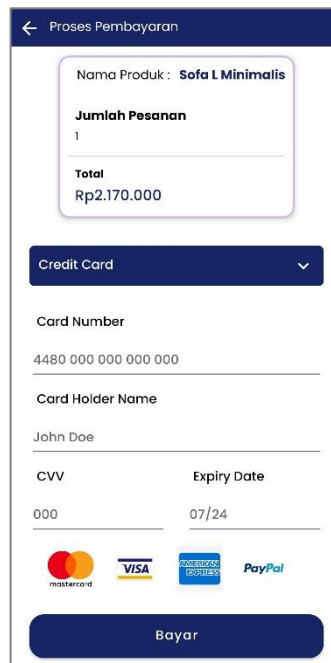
← Proses Pembayaran

Nama Produk : Sofa L Minimalis

Jumlah Pesanan
1

Total
Rp2.170.000

Credit Card

Card Number
4480 000 000 000 000

Card Holder Name
John Doe

CVV
000

Expiry Date
07/24

mastercard VISA AMERICAN EXPRESS PayPal

Bayar